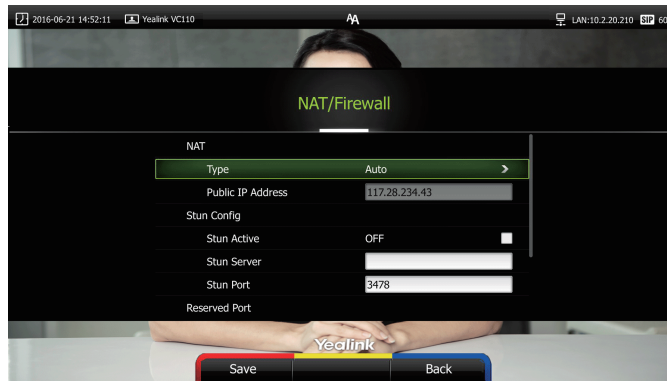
2016-06-21 14:52:11 Yealink VC110 AA LAN:10.2.20.210 SIP 60

NAT/Firewall

NAT

Type Auto

Public IP Address 117.28.234.43

Stun Config

Stun Active OFF

Stun Server

Stun Port 3478

Reserved Port

Yealink

Save Back